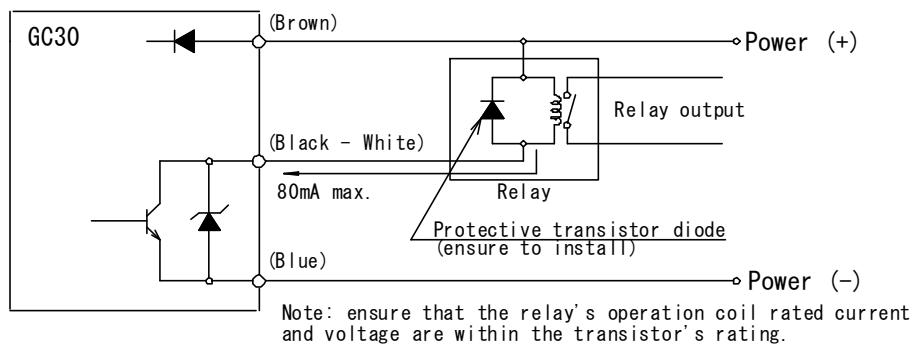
GC30

(Brown)

Power (+)

Relay output

(Black - White)

80mA max.

Relay

Protective transistor diode
(ensure to install)

(Blue)

Power (-)

Note: ensure that the relay's operation coil rated current and voltage are within the transistor's rating.